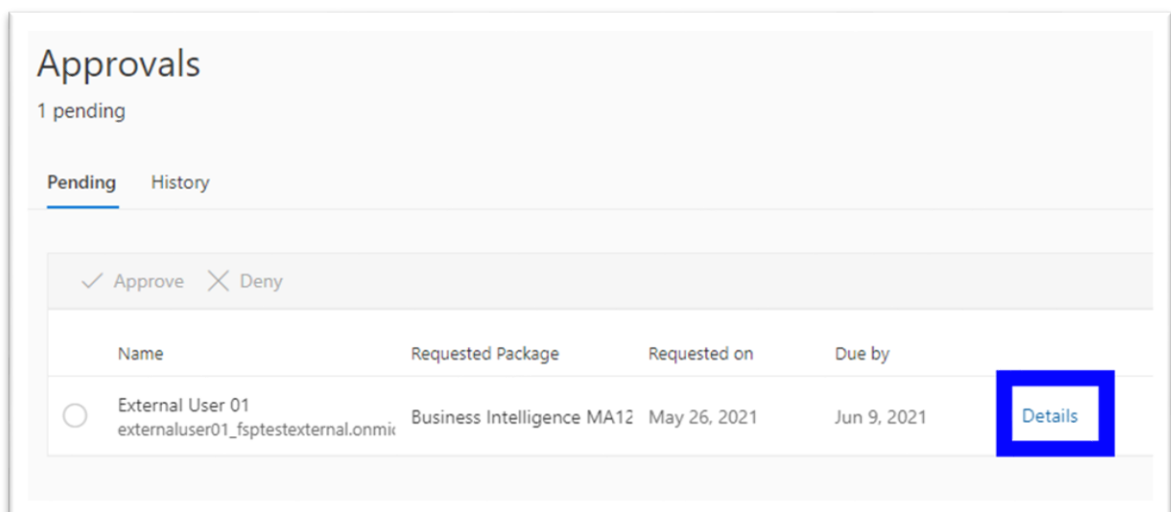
Approvals

1 pending

Pending History

Approve Deny

| Name | Requested Package | Requested on | Due by | |
|---|---|---|---|---|
| External User 01 externaluser01_fsptestexternal.onmic | Business Intelligence MA12 | May 26, 2021 | Jun 9, 2021 | Details |